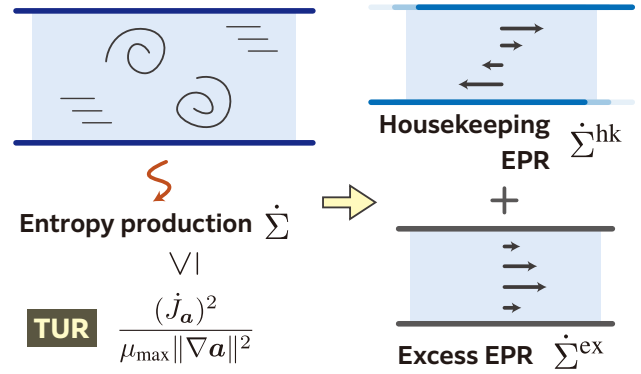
Housekeeping EPR $\dot{\Sigma}^{\mathrm{hk}}$

Entropy production $\dot{\Sigma}$

+

$\vee|$

TUR $\frac{(\dot{J}_{\boldsymbol{a}})^2}{\mu_{\max}\|\nabla \boldsymbol{a}\|^2}$

Excess EPR $\dot{\Sigma}^{\mathrm{ex}}$